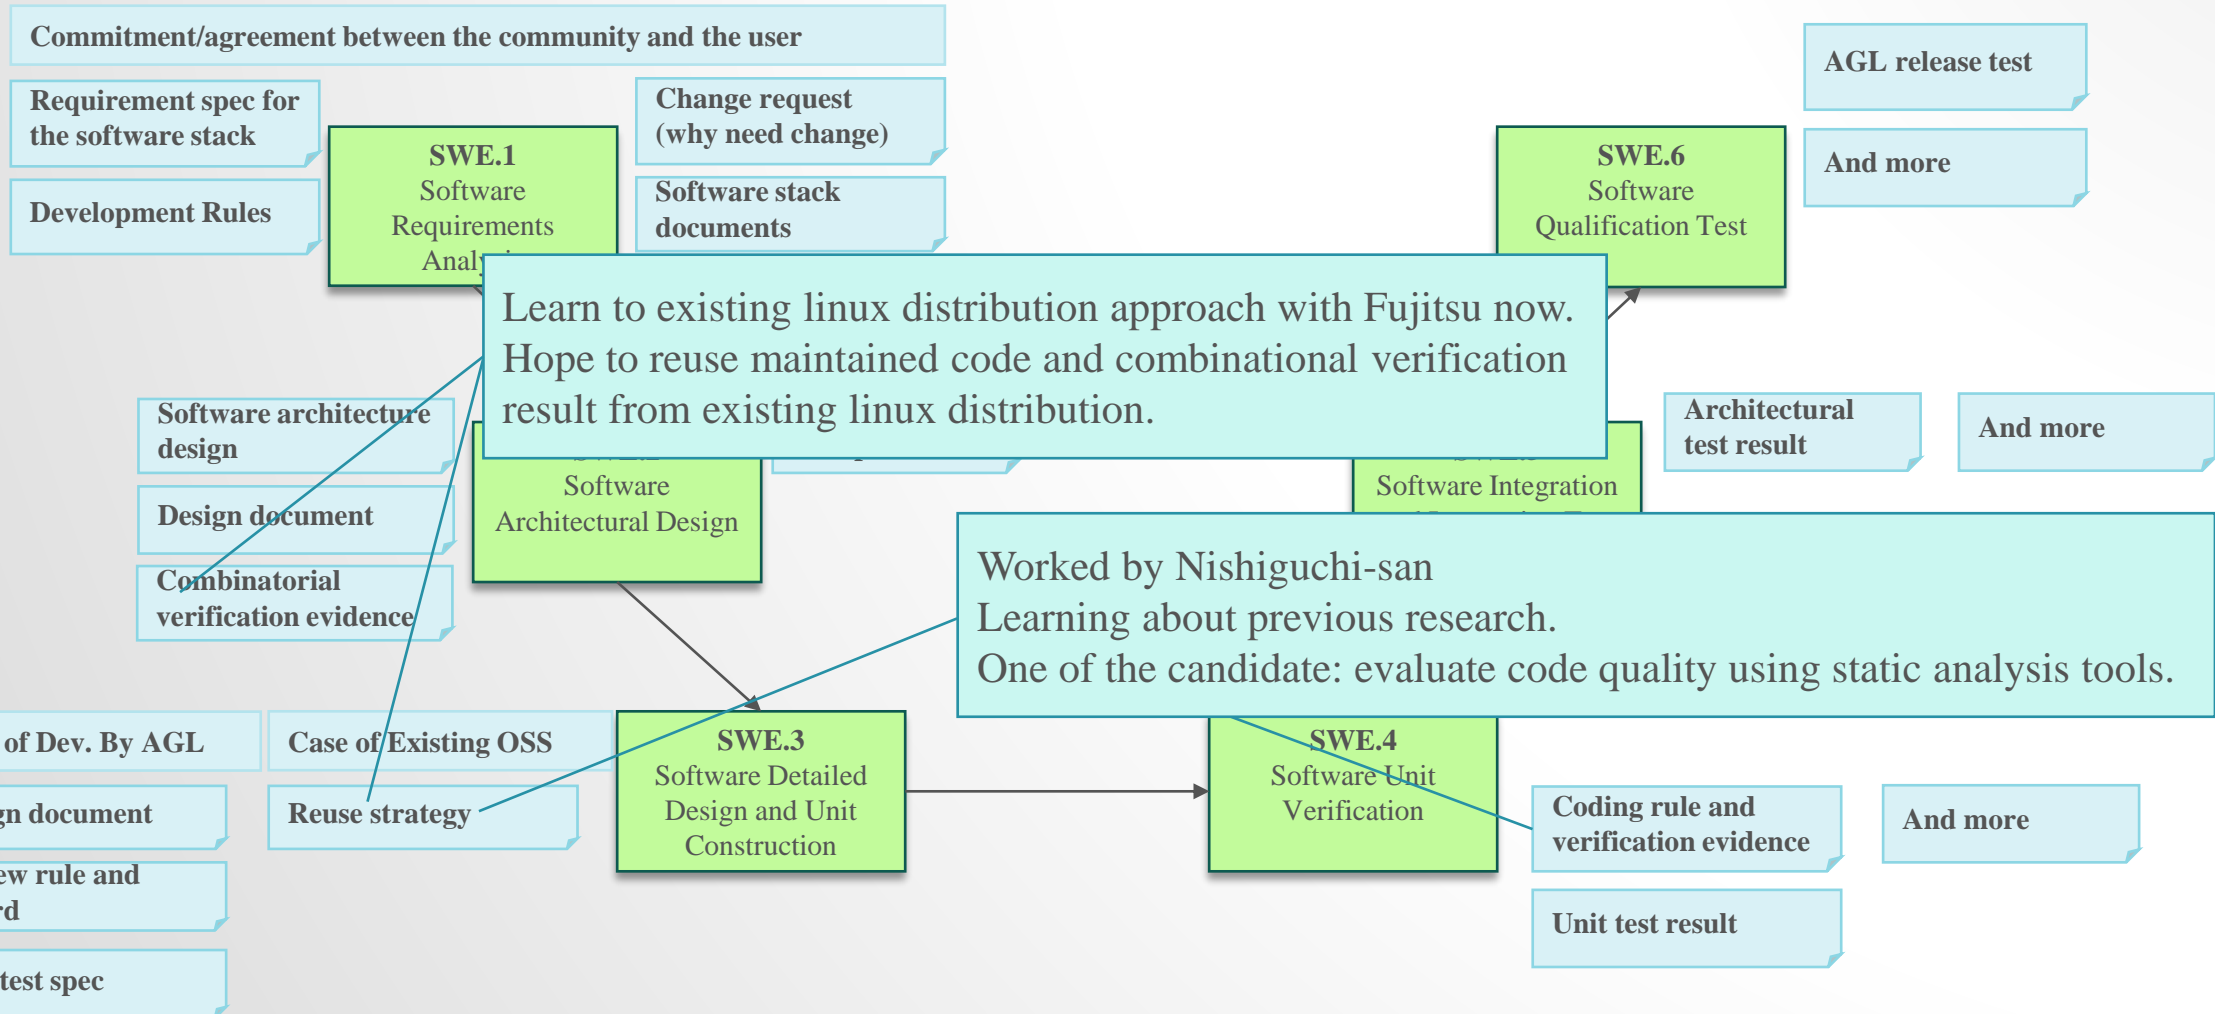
Commitment/agreement between the community and the user

Requirement spec for the software stack

Development Rules

SWE.1
Software
Requirements
Analy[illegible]

Change request
(why need change)

Software stack documents

SWE.6
Software
Qualification Test

AGL release test

And more

Learn to existing linux distribution approach with Fujitsu now.
Hope to reuse maintained code and combinational verification result from existing linux distribution.

Software architecture design

Design document

Combinatorial verification evidence

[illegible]
Software
Architectural Design

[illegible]
Software Integration
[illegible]

Architectural test result

And more

Worked by Nishiguchi-san
Learning about previous research.
One of the candidate: evaluate code quality using static analysis tools.

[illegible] of Dev. By AGL

Case of Existing OSS

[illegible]gn document

Reuse strategy

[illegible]ew rule and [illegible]rd

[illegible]test spec

SWE.3
Software Detailed
Design and Unit
Construction

SWE.4
Software Unit
Verification

Coding rule and verification evidence

And more

Unit test result